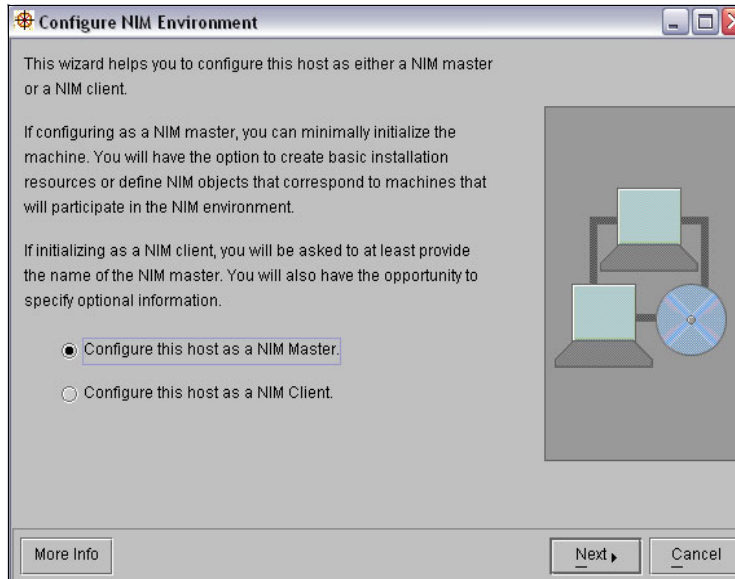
Configure NIM Environment

This wizard helps you to configure this host as either a NIM master or a NIM client.

If configuring as a NIM master, you can minimally initialize the machine. You will have the option to create basic installation resources or define NIM objects that correspond to machines that will participate in the NIM environment.

If initializing as a NIM client, you will be asked to at least provide the name of the NIM master. You will also have the opportunity to specify optional information.

Configure this host as a NIM Master.

Configure this host as a NIM Client.

More Info

Next

Cancel